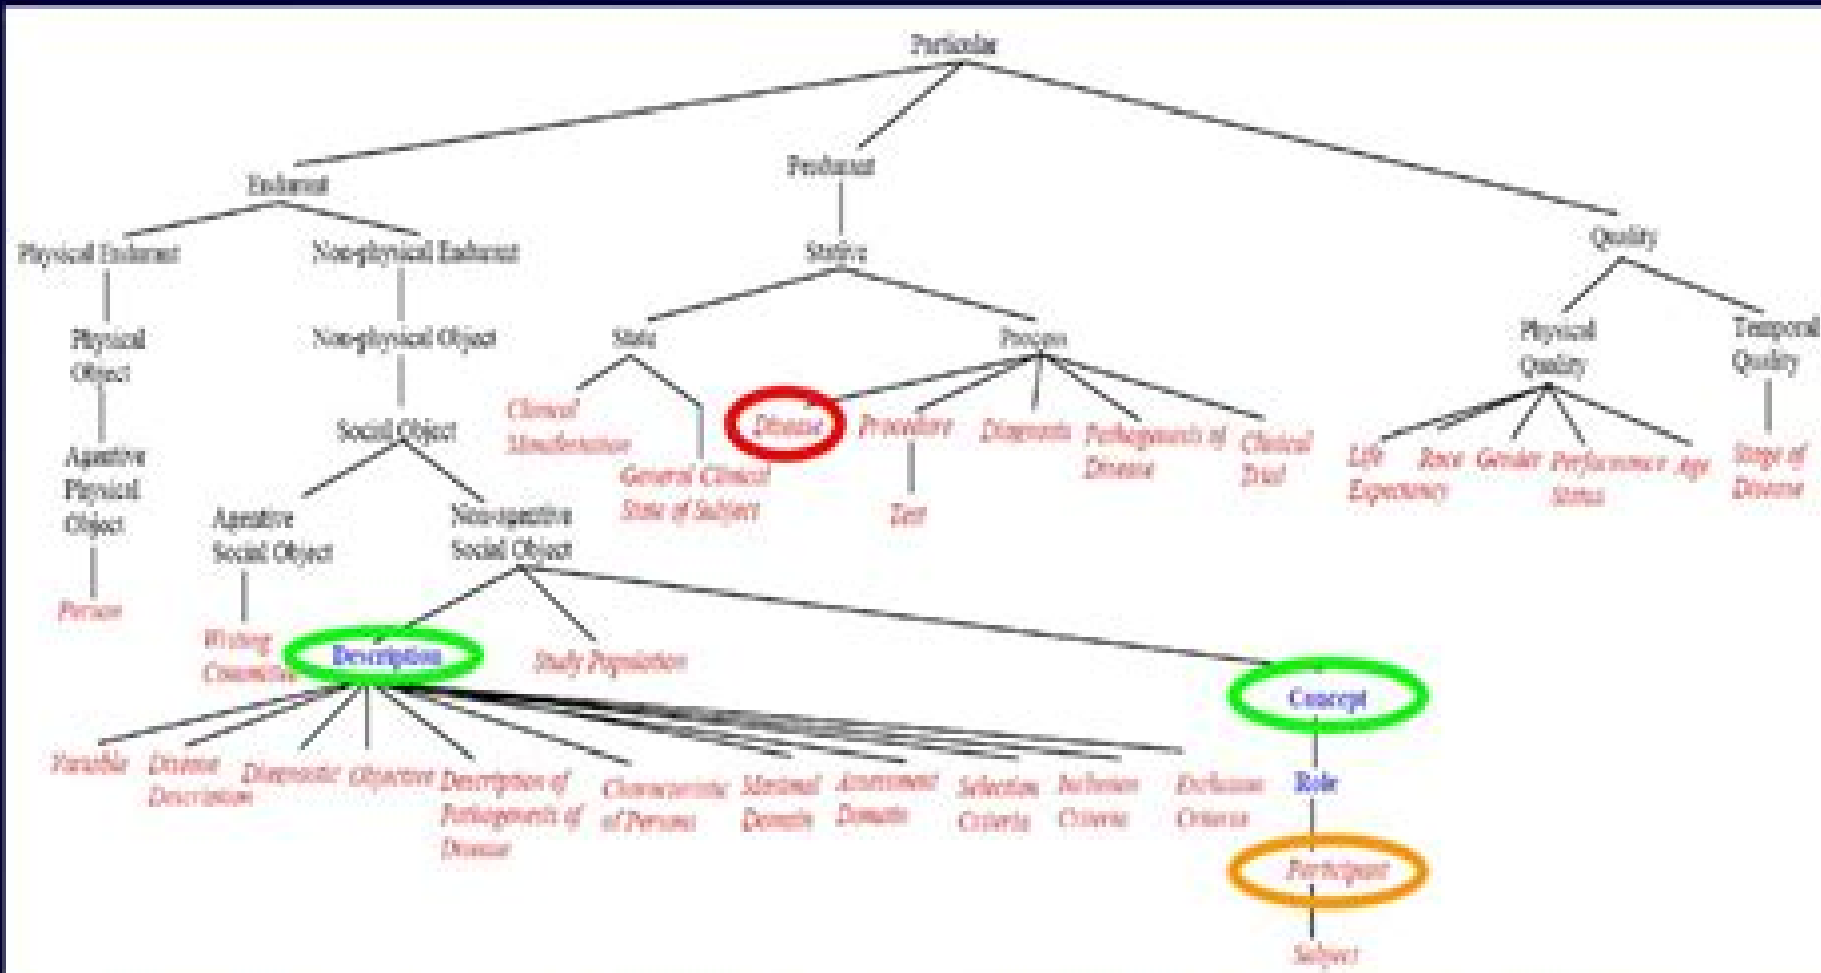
Particular

Endurant

Perdurant

Quality

Physical Endurant

Non-physical Endurant

Stative

Physical Object

Non-physical Object

State

Process

Physical Quality

Temporal Quality

Agentive Physical Object

Social Object

Clinical Manifestation

General Clinical State of Subject

Disease

Procedure

Diagnosis

Pathogenesis of Disease

Clinical Trial

Test

Life Expectancy

Race

Gender

Performance Status

Age

Stage of Disease

Person

Agentive Social Object

Non-agentive Social Object

Writing Committee

Description

Study Population

Concept

Variable

Disease Description

Diagnostic

Objective

Description of Pathogenesis of Disease

Characteristic of Persons

Manifestation Domain

Assessment Domain

Selection Criteria

Inclusion Criteria

Exclusion Criteria

Role

Participant

Subject